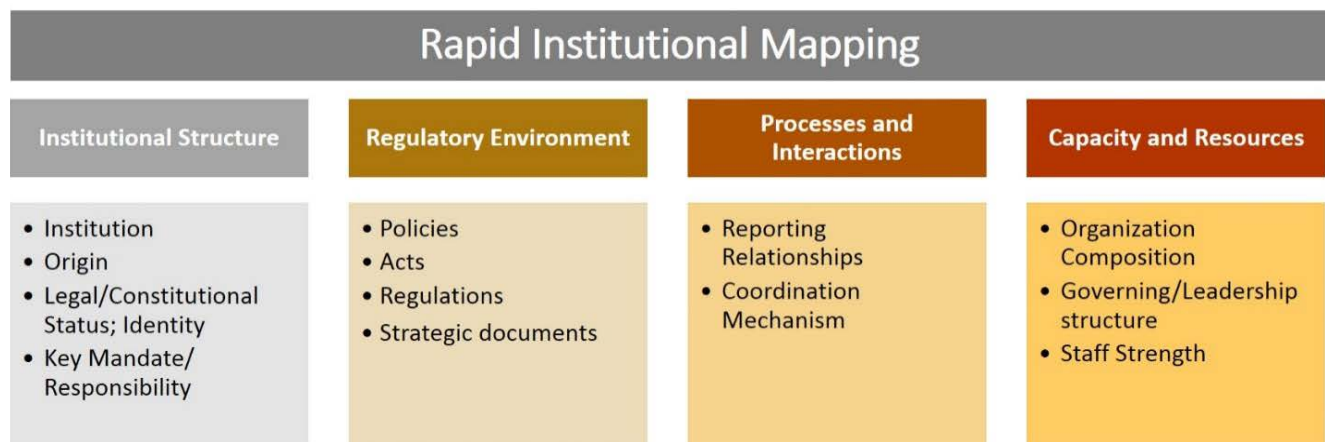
Rapid Institutional Mapping

Institutional Structure

- Institution
- Origin
- Legal/Constitutional Status; Identity
- Key Mandate/ Responsibility

Regulatory Environment

- Policies
- Acts
- Regulations
- Strategic documents

Processes and Interactions

- Reporting Relationships
- Coordination Mechanism

Capacity and Resources

- Organization Composition
- Governing/Leadership structure
- Staff Strength